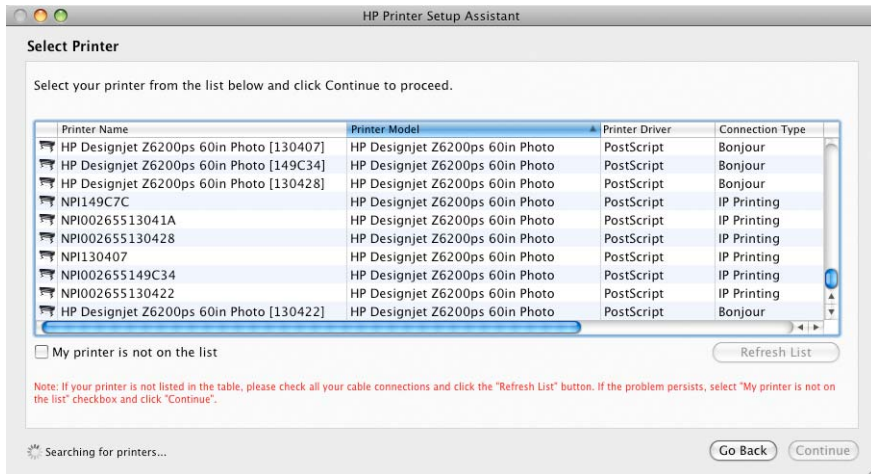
HP Printer Setup Assistant

Select Printer

Select your printer from the list below and click Continue to proceed.

| Printer Name | Printer Model | Printer Driver | Connection Type |
|---|---|---|---|
| HP Designjet Z6200ps 60in Photo [130407] | HP Designjet Z6200ps 60in Photo | PostScript | Bonjour |
| HP Designjet Z6200ps 60in Photo [149C34] | HP Designjet Z6200ps 60in Photo | PostScript | Bonjour |
| HP Designjet Z6200ps 60in Photo [130428] | HP Designjet Z6200ps 60in Photo | PostScript | Bonjour |
| NPI149C7C | HP Designjet Z6200ps 60in Photo | PostScript | IP Printing |
| NPI00265513041A | HP Designjet Z6200ps 60in Photo | PostScript | IP Printing |
| NPI002655130428 | HP Designjet Z6200ps 60in Photo | PostScript | IP Printing |
| NPI130407 | HP Designjet Z6200ps 60in Photo | PostScript | IP Printing |
| NPI002655149C34 | HP Designjet Z6200ps 60in Photo | PostScript | IP Printing |
| NPI002655130422 | HP Designjet Z6200ps 60in Photo | PostScript | IP Printing |
| HP Designjet Z6200ps 60in Photo [130422] | HP Designjet Z6200ps 60in Photo | PostScript | Bonjour |

My printer is not on the list

Refresh List

Note: If your printer is not listed in the table, please check all your cable connections and click the "Refresh List" button. If the problem persists, select "My printer is not on the list" checkbox and click "Continue".

Searching for printers...

Go Back

Continue